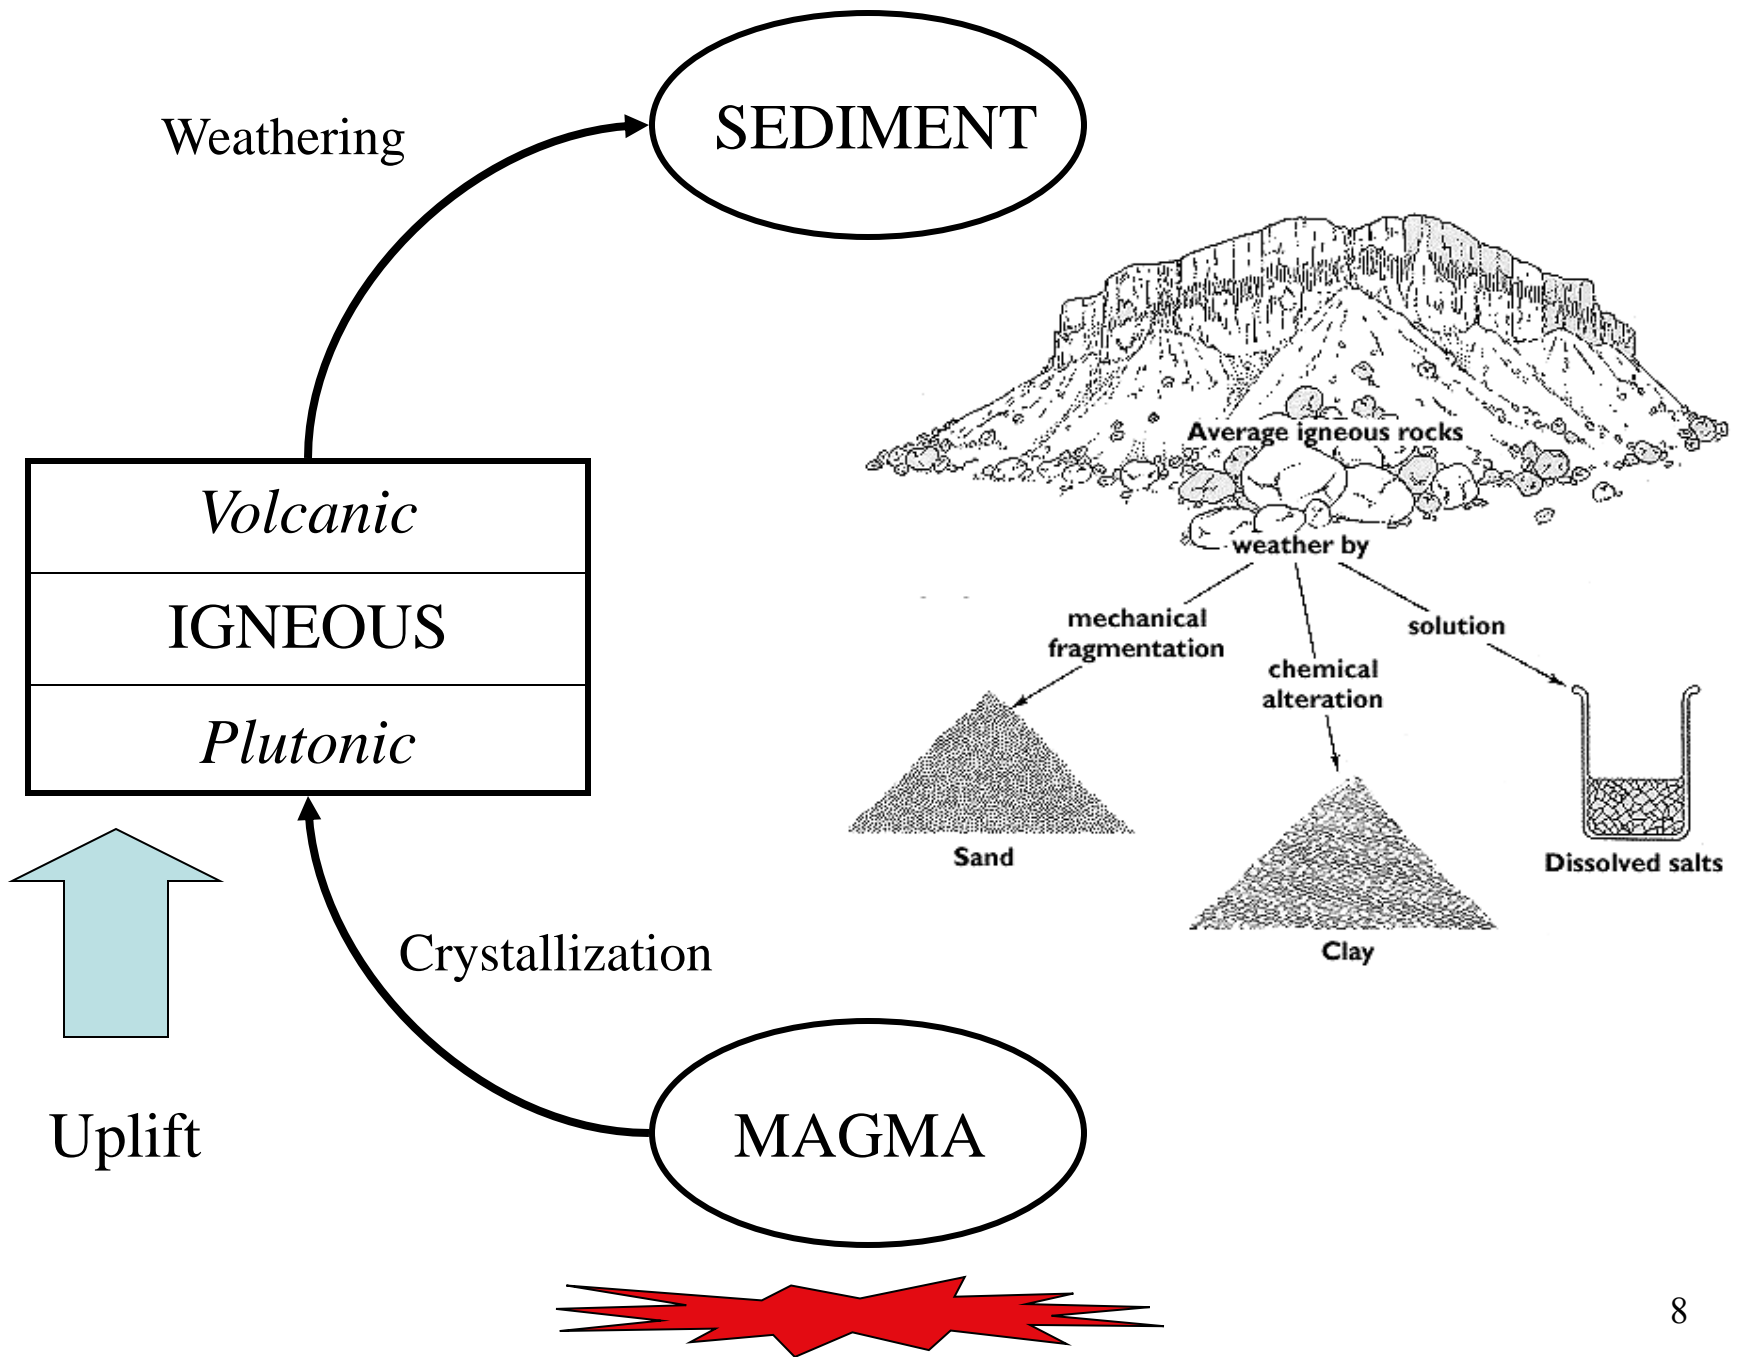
Weathering

SEDIMENT

Volcanic

IGNEOUS

Plutonic

Average igneous rocks

weather by

mechanical fragmentation

chemical alteration

solution

Sand

Clay

Dissolved salts

Crystallization

Uplift

MAGMA

8